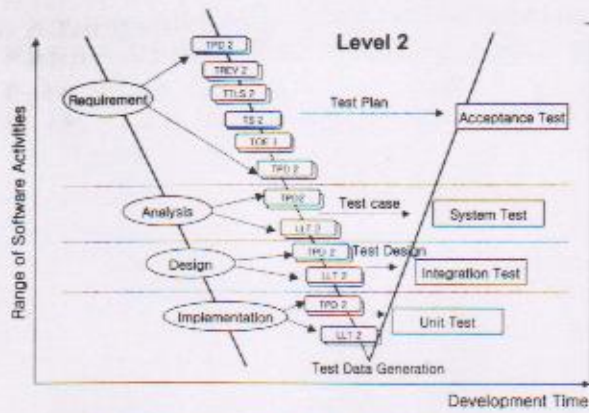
Level 2

TPD 2
TREV 2
TTLS 2
TS 2
TOF 1
TPD 2
TPD 2
LLT 2
TPD 2
LLT 2
TPD 2
LLT 2

Requirement
Analysis
Design
Implementation

Test Plan
Test case
Test Design
Test Data Generation

Acceptance Test
System Test
Integration Test
Unit Test

Range of Software Activities
Development Time